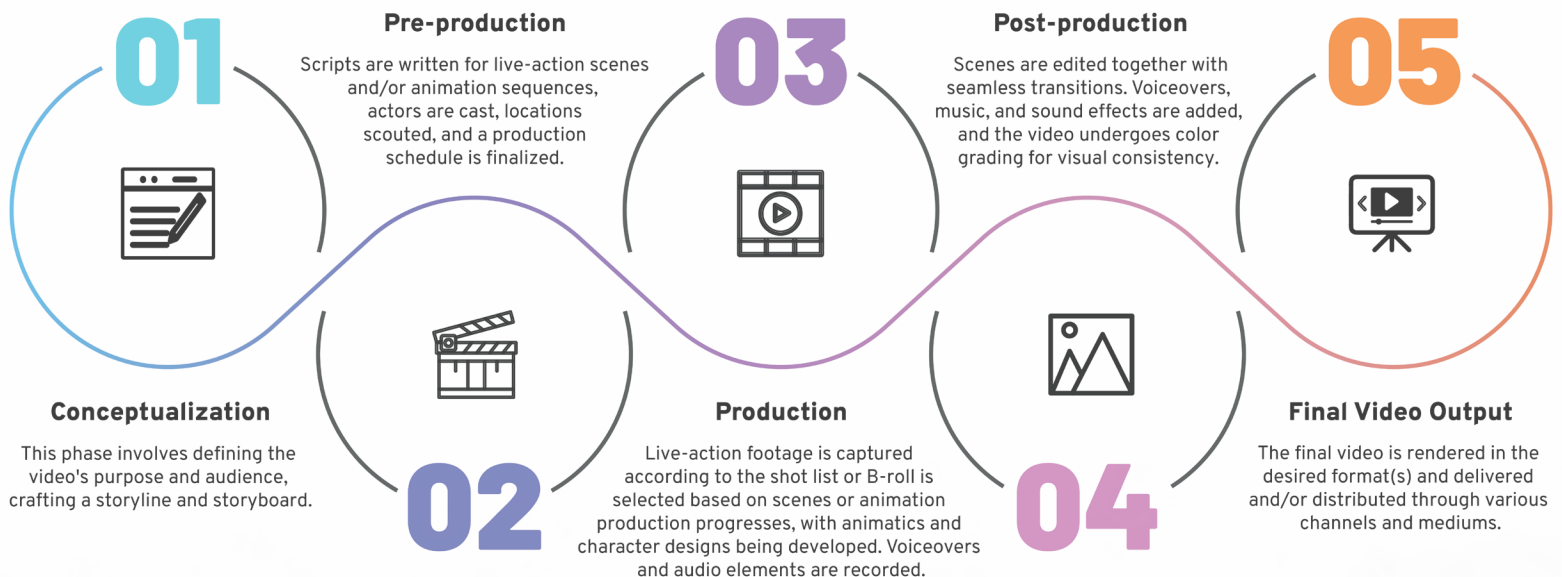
01

Pre-production

Scripts are written for live-action scenes and/or animation sequences, actors are cast, locations scouted, and a production schedule is finalized.

03

Post-production

Scenes are edited together with seamless transitions. Voiceovers, music, and sound effects are added, and the video undergoes color grading for visual consistency.

05

Conceptualization

This phase involves defining the video's purpose and audience, crafting a storyline and storyboard.

02

Production

Live-action footage is captured according to the shot list or B-roll is selected based on scenes or animation production progresses, with animatics and character designs being developed. Voiceovers and audio elements are recorded.

04

Final Video Output

The final video is rendered in the desired format(s) and delivered and/or distributed through various channels and mediums.